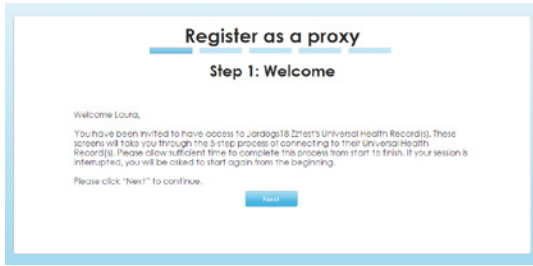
Register as a proxy

Step 1: Welcome

Welcome Laura,

You have been invited to have access to Jordogs18 Zztest's Universal Health Record(s). These screens will take you through the 5-step process of connecting to their Universal Health Record(s). Please allow sufficient time to complete this process from start to finish. If your session is interrupted, you will be asked to start again from the beginning.

Please click "Next" to continue.

Next